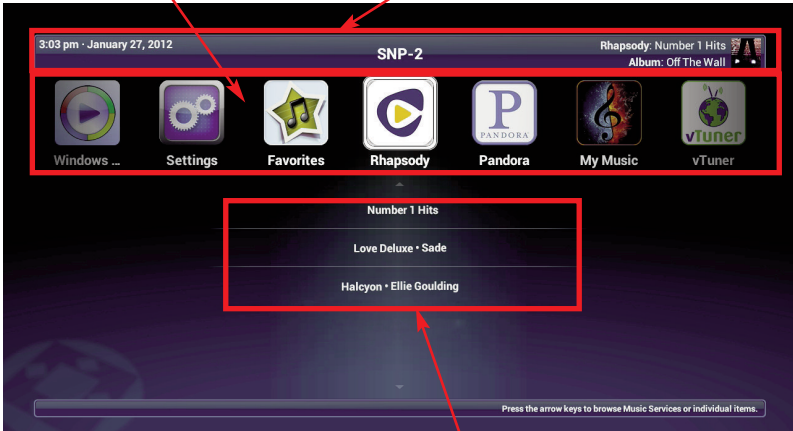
3:03 pm · January 27, 2012

SNP-2

Rhapsody: Number 1 Hits

Album: Off The Wall

Windows ...

Settings

Favorites

Rhapsody

PANDORA

Pandora

My Music

vTuner

vTuner

Number 1 Hits

Love Deluxe • Sade

Halcyon • Ellie Goulding

Press the arrow keys to browse Music Services or individual items.